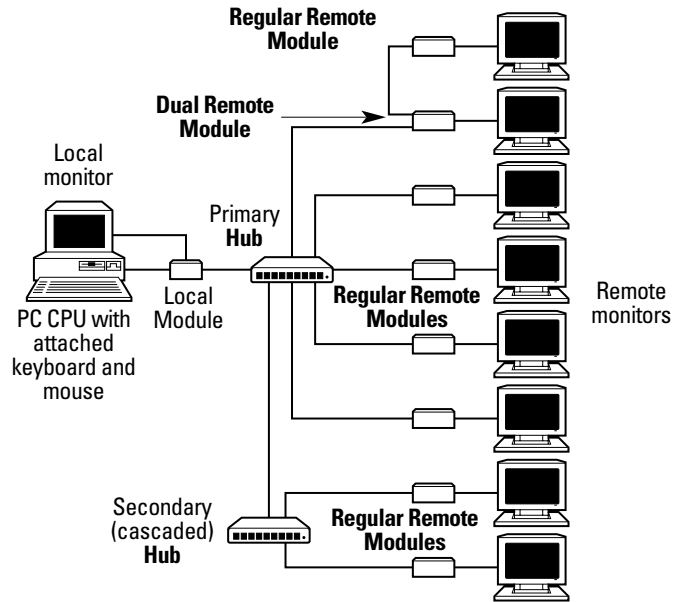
Regular Remote Module

Dual Remote Module

Local monitor

Primary Hub

PC CPU with attached keyboard and mouse

Local Module

Regular Remote Modules

Remote monitors

Secondary (cascaded) Hub

Regular Remote Modules